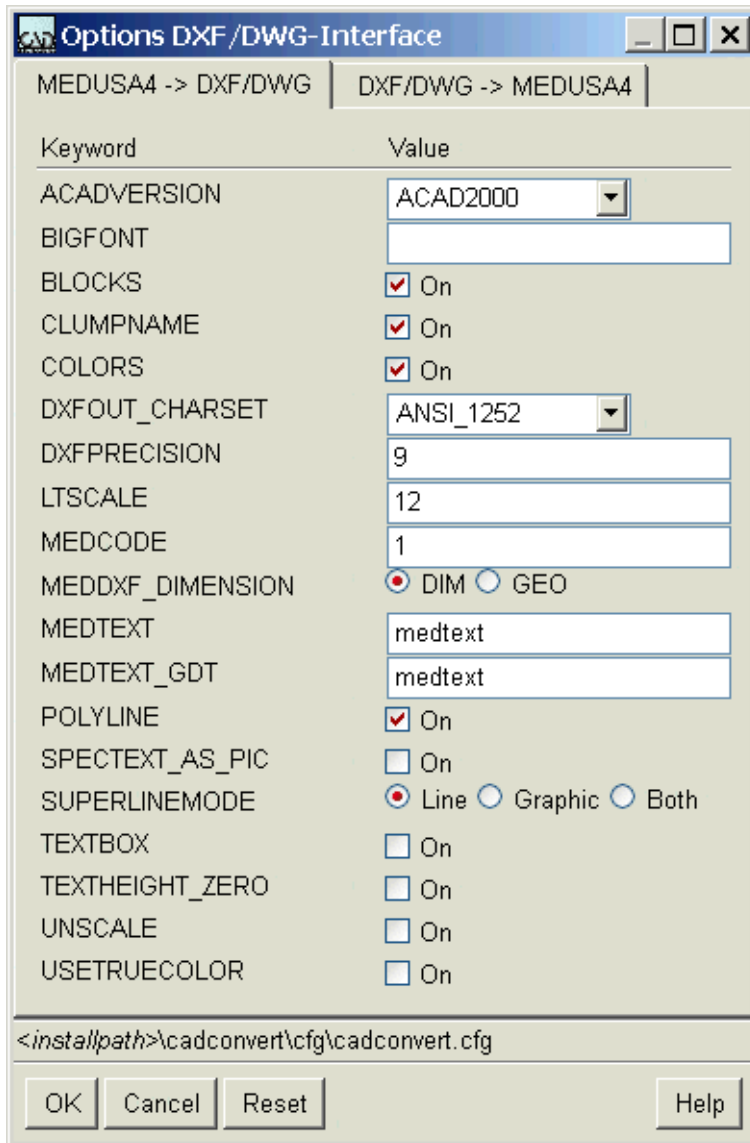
Options DXF/DWG-Interface

MEDUSA4 -> DXF/DWG | DXF/DWG -> MEDUSA4

| Keyword | Value |
|---|---|
| ACADVERSION | ACAD2000 |
| BIGFONT | |
| BLOCKS | On |
| CLUMPNAME | On |
| COLORS | On |
| DXFOUT_CHARSET | ANSI_1252 |
| DXFPRECISION | 9 |
| LTSCALE | 12 |
| MEDCODE | 1 |
| MEDDXF_DIMENSION | DIM GEO |
| MEDTEXT | medtext |
| MEDTEXT_GDT | medtext |
| POLYLINE | On |
| SPECTEXT_AS_PIC | On |
| SUPERLINEMODE | Line Graphic Both |
| TEXTBOX | On |
| TEXTHEIGHT_ZERO | On |
| UNSCALE | On |
| USETRUECOLOR | On |

<installpath>\cadconvert\cfg\cadconvert.cfg

OK Cancel Reset Help